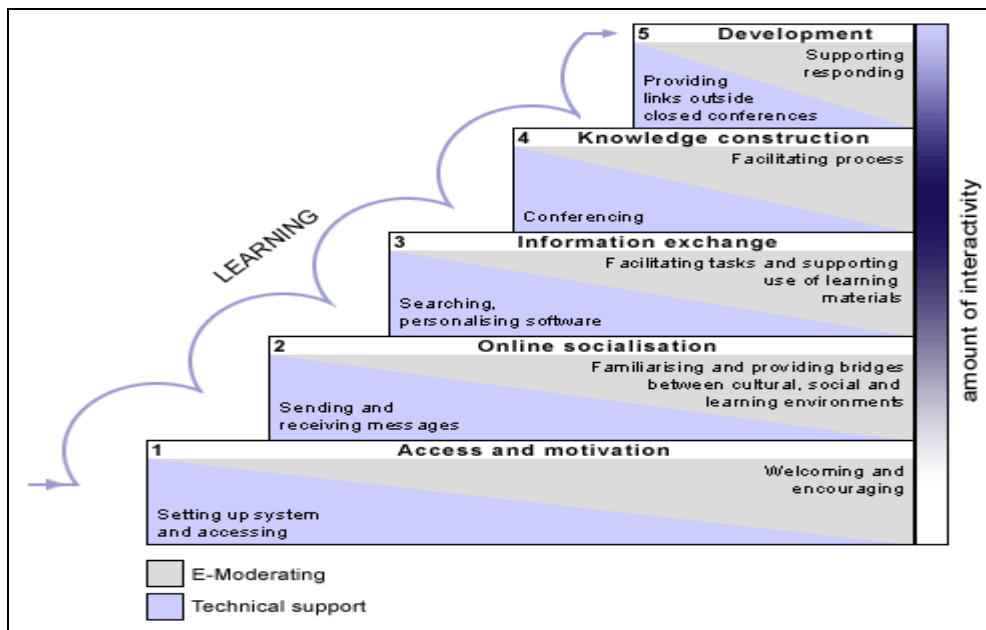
5 Development
Supporting responding
Providing links outside closed conferences

4 Knowledge construction
Facilitating process
Conferencing

3 Information exchange
Facilitating tasks and supporting use of learning materials
Searching, personalising software

2 Online socialisation
Familiarising and providing bridges between cultural, social and learning environments
Sending and receiving mess ages

1 Access and motivation
Welcoming and encouraging
Setting up system and accessing

LEARNING

amount of interactivity

E-Moderating
Technical support